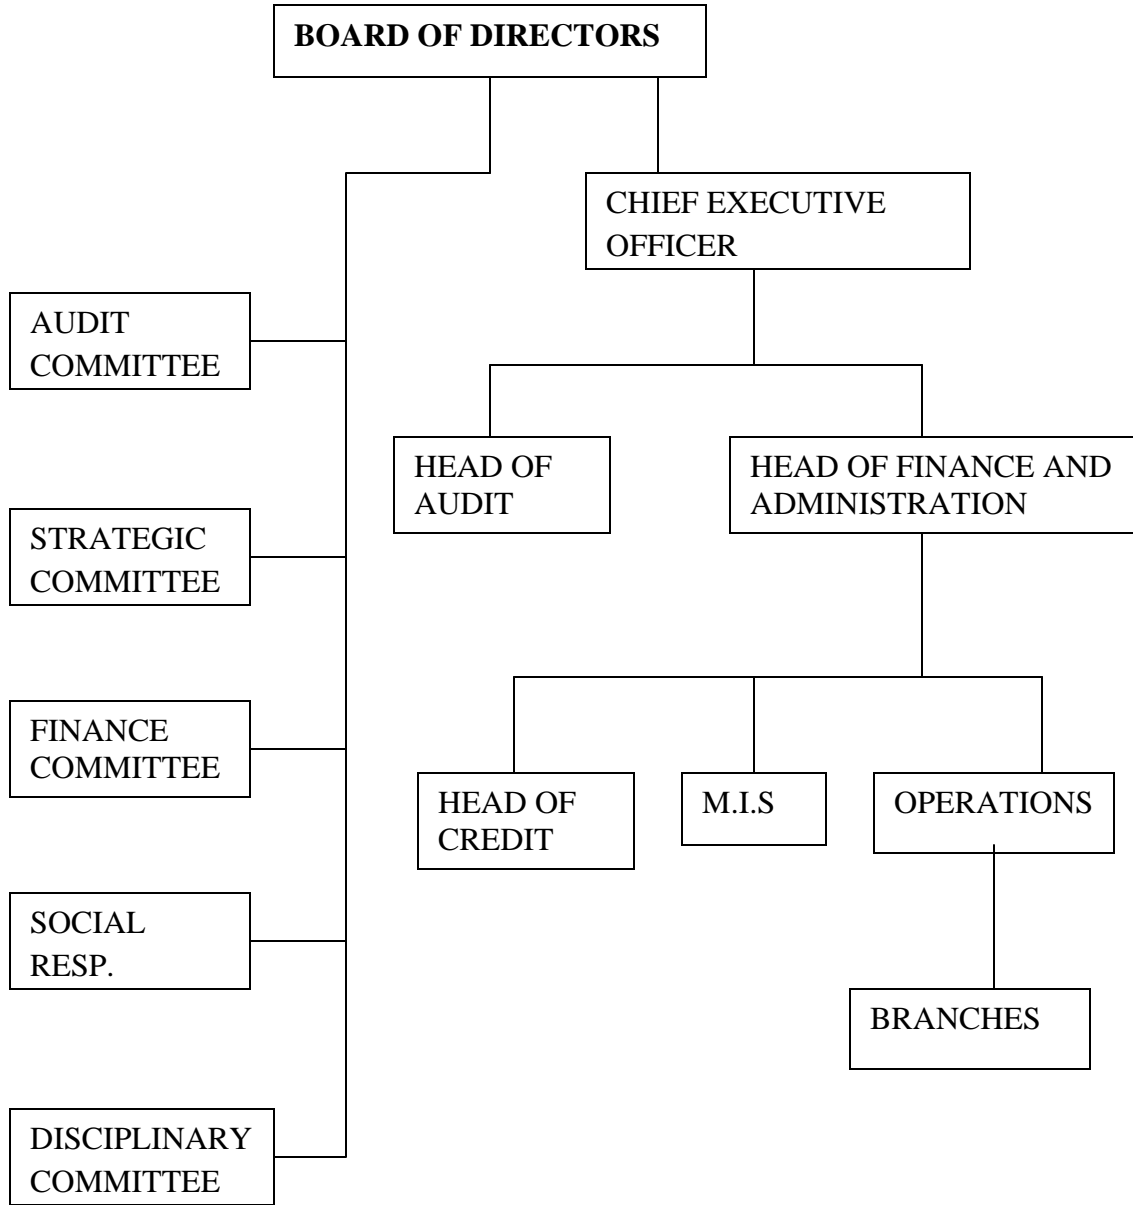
BOARD OF DIRECTORS

CHIEF EXECUTIVE OFFICER

AUDIT COMMITTEE

HEAD OF AUDIT

HEAD OF FINANCE AND ADMINISTRATION

STRATEGIC COMMITTEE

FINANCE COMMITTEE

HEAD OF CREDIT

M.I.S

OPERATIONS

SOCIAL RESP.

BRANCHES

DISCIPLINARY COMMITTEE